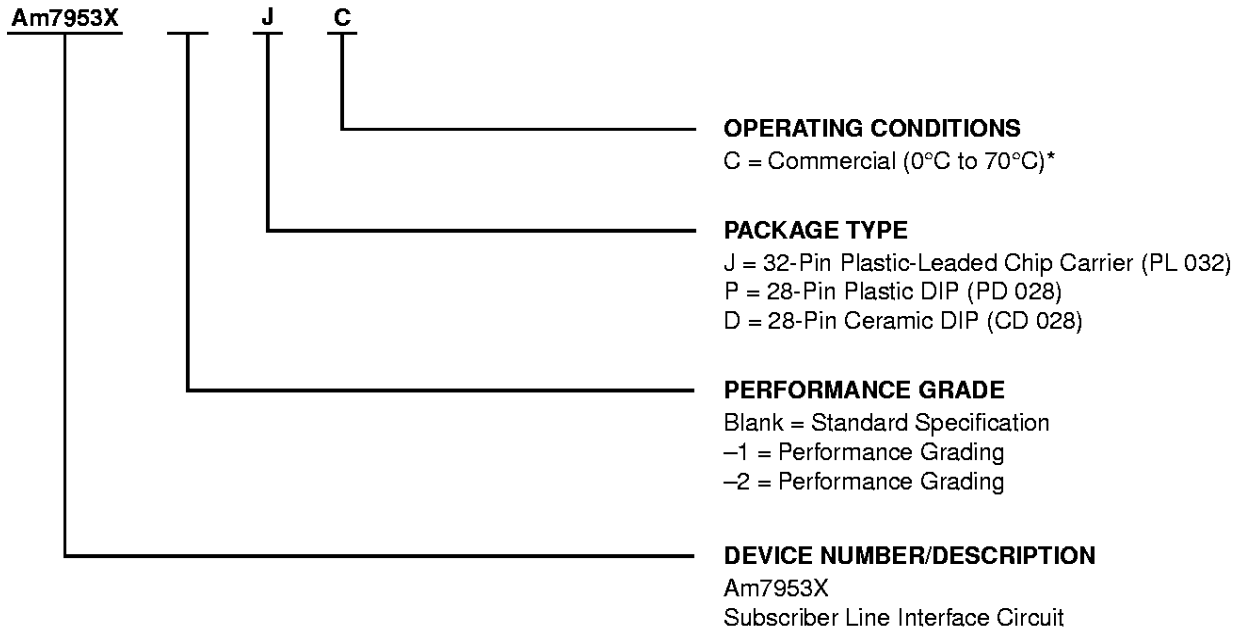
Am7953X J C

OPERATING CONDITIONS
C = Commercial (0°C to 70°C)*

PACKAGE TYPE
J = 32-Pin Plastic-Leaded Chip Carrier (PL 032)
P = 28-Pin Plastic DIP (PD 028)
D = 28-Pin Ceramic DIP (CD 028)

PERFORMANCE GRADE
Blank = Standard Specification
–1 = Performance Grading
–2 = Performance Grading

DEVICE NUMBER/DESCRIPTION
Am7953X
Subscriber Line Interface Circuit